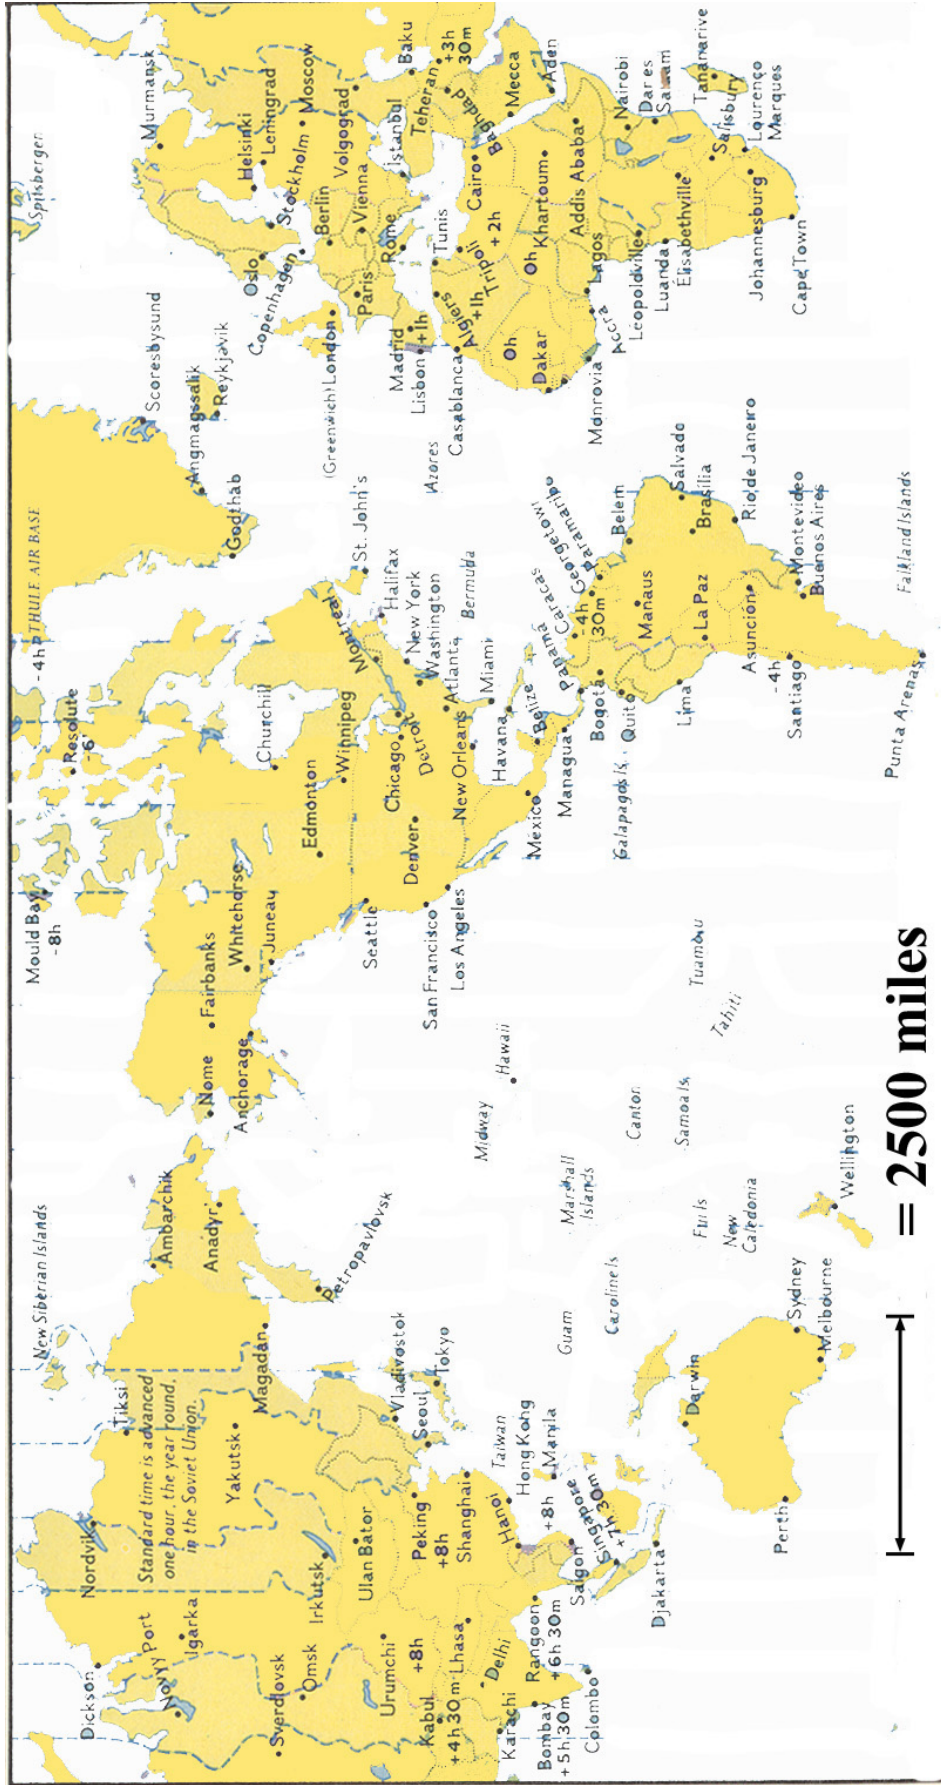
Spitsbergen
Murmansk
Helsinki
Leningrad
Moscow
Baku
+3h 30m
Stockholm
Volgograd
Istanbul
Teheran
Baghdad
Mecca
Aden
Oslo
Copenhagen
Berlin
Vienna
Rome
Tunis
Cairo
Khartoum
Addis Ababa
Nairobi
Dar es Salaam
Tananarive
Salisbury
Lourenço Marques
Scoresbysund
Reykjavik
London
Paris
Madrid
+1h
Lisbon
Algiers
Tripoli
+2h
+1h
0h
0h
Lagos
Elisabethville
Johannesburg
Cape Town
Angmagssalik
(Greenwich)
Casablanca
Dakar
Monrovia
Accra
Leopoldville
Luanda
Godthab
Azores
THULE AIR BASE
-4h
St. John's
Halifax
New York
Washington
Bermuda
Caracas
Georgetown
Paramaribo
-4h 30m
Belem
Salvado
Brasilia
Rio de Janeiro
Montevideo
Buenos Aires
Falkland Islands
Resolute
-6
Churchill
Montreal
Winnipeg
Detroit
Atlanta
Miami
Chicago
New Orleans
Havana
Belize
Panama
Managua
Bogota
Quito
Manaus
La Paz
Lima
Asuncion
-4h
Santiago
Punta Arenas
Mould Bay
-8h
Edmonton
Denver
Mexico
Galapagos Is.
Whitehorse
Juneau
Seattle
San Francisco
Los Angeles
Fairbanks
Nome
Anchorage
Hawaii
Tuamotu
Tahiti
Midway
Canton
Samoa Is.
Wellington
New Siberian Islands
Ambarchik
Anadyr
Petropavlovsk
Marshall Islands
Fiji Is.
New Caledonia
Tiksi
Standard time is advanced one hour, the year round, in the Soviet Union.
Yakutsk
Magadan
Vladivostok
Seoul
Tokyo
Guam
Caroline Is.
Sydney
Melbourne
Nordvik
Ulan Bator
Irkutsk
Peking
+8h
Shanghai
Taiwan
Hong Kong
Manila
Hanoi
+8h
Singapore
+7h 30m
Darwin
Perth
Dickson
Novyy Port
Igarka
Sverdlovsk
Omsk
Urumchi
+8h
Kabul
+4h 30m
Lhasa
Delhi
Karachi
Rangoon
+6h 30m
Saigon
Djakarta
Bombay
+5h 30m
Colombo
= 2500 miles